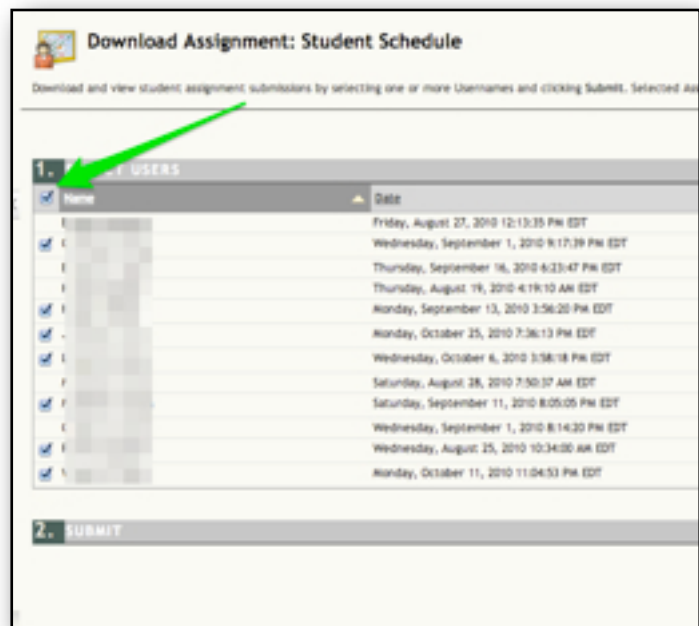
Download Assignment: Student Schedule

Download and view student assignment submissions by selecting one or more Usernames and clicking Submit. Selected As

1. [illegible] USERS

| Name | Date |
|---|---|
| | Friday, August 27, 2010 12:13:35 PM EDT |
| | Wednesday, September 1, 2010 9:17:39 PM EDT |
| | Thursday, September 16, 2010 6:23:47 PM EDT |
| | Thursday, August 19, 2010 4:19:10 AM EDT |
| | Monday, September 13, 2010 3:56:20 PM EDT |
| | Monday, October 25, 2010 7:36:13 PM EDT |
| | Wednesday, October 6, 2010 3:58:18 PM EDT |
| | Saturday, August 28, 2010 7:50:37 AM EDT |
| | Saturday, September 11, 2010 8:05:05 PM EDT |
| | Wednesday, September 1, 2010 8:14:20 PM EDT |
| | Wednesday, August 25, 2010 10:34:00 AM EDT |
| | Monday, October 11, 2010 11:04:53 PM EDT |

2. SUBMIT